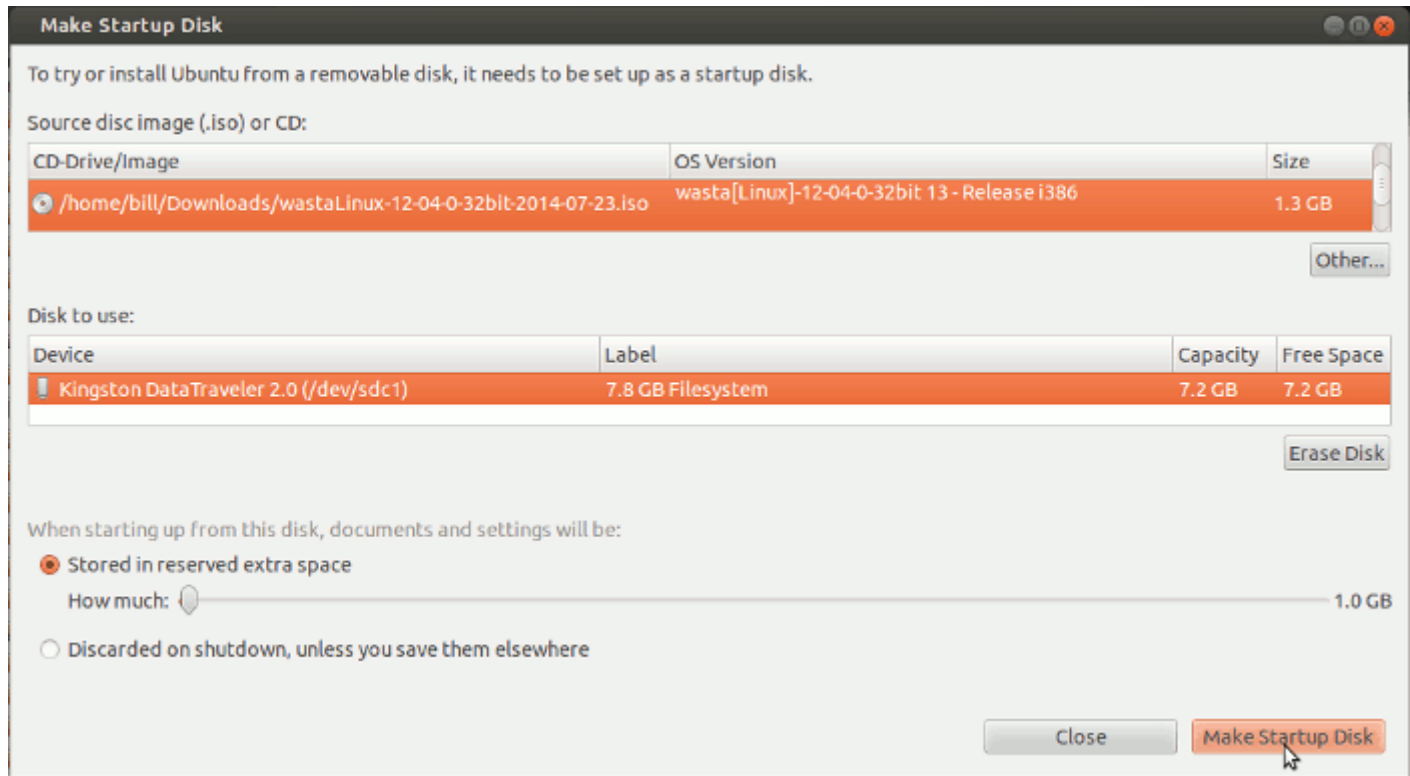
Make Startup Disk

To try or install Ubuntu from a removable disk, it needs to be set up as a startup disk.

Source disc image (.iso) or CD:

| CD-Drive/Image | OS Version | Size |
|---|---|---|
| /home/bill/Downloads/wastaLinux-12-04-0-32bit-2014-07-23.iso | wasta[Linux]-12-04-0-32bit 13 - Release i386 | 1.3 GB |

Other...

Disk to use:

| Device | Label | Capacity | Free Space |
|---|---|---|---|
| Kingston DataTraveler 2.0 (/dev/sdc1) | 7.8 GB Filesystem | 7.2 GB | 7.2 GB |

Erase Disk

When starting up from this disk, documents and settings will be:

Stored in reserved extra space

How much: 1.0 GB

Discarded on shutdown, unless you save them elsewhere

Close

Make Startup Disk